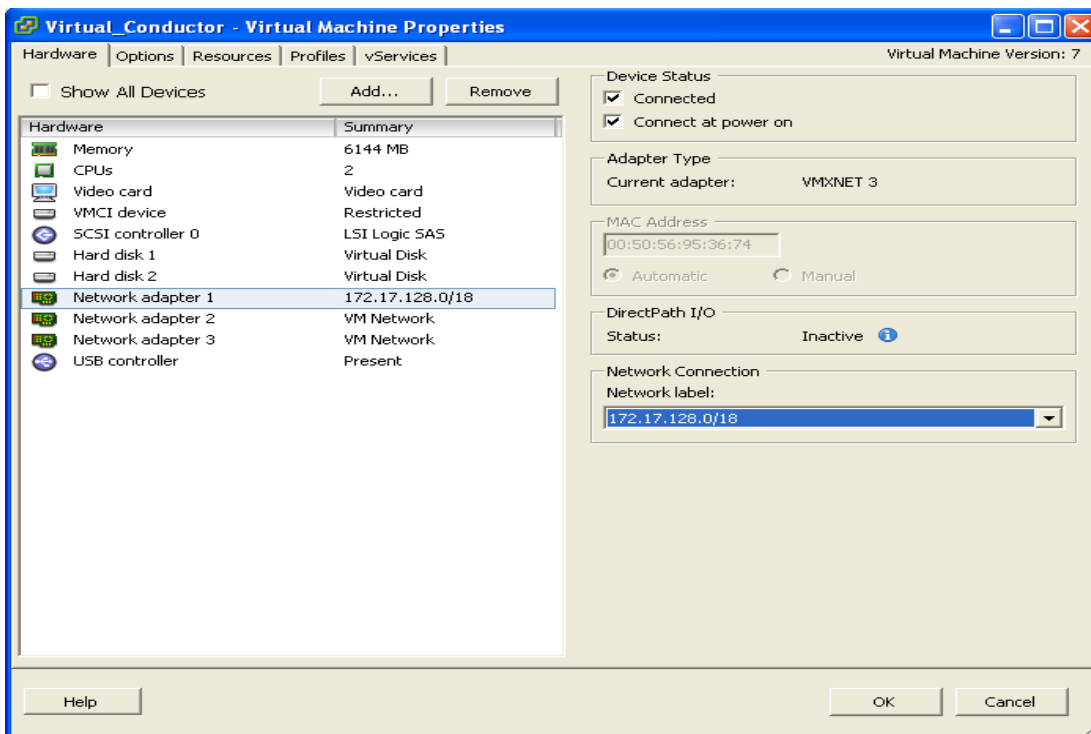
Virtual_Conductor - Virtual Machine Properties

Hardware | Options | Resources | Profiles | vServices

Virtual Machine Version: 7

Show All Devices

Add...

Remove

| Hardware | Summary |
|---|---|
| Memory | 6144 MB |
| CPUs | 2 |
| Video card | Video card |
| VMCI device | Restricted |
| SCSI controller 0 | LSI Logic SAS |
| Hard disk 1 | Virtual Disk |
| Hard disk 2 | Virtual Disk |
| Network adapter 1 | 172.17.128.0/18 |
| Network adapter 2 | VM Network |
| Network adapter 3 | VM Network |
| USB controller | Present |

Device Status
Connected
Connect at power on

Adapter Type
Current adapter: VMXNET 3

MAC Address
00:50:56:95:36:74
Automatic
Manual

DirectPath I/O
Status: Inactive

Network Connection
Network label:
172.17.128.0/18

Help

OK

Cancel